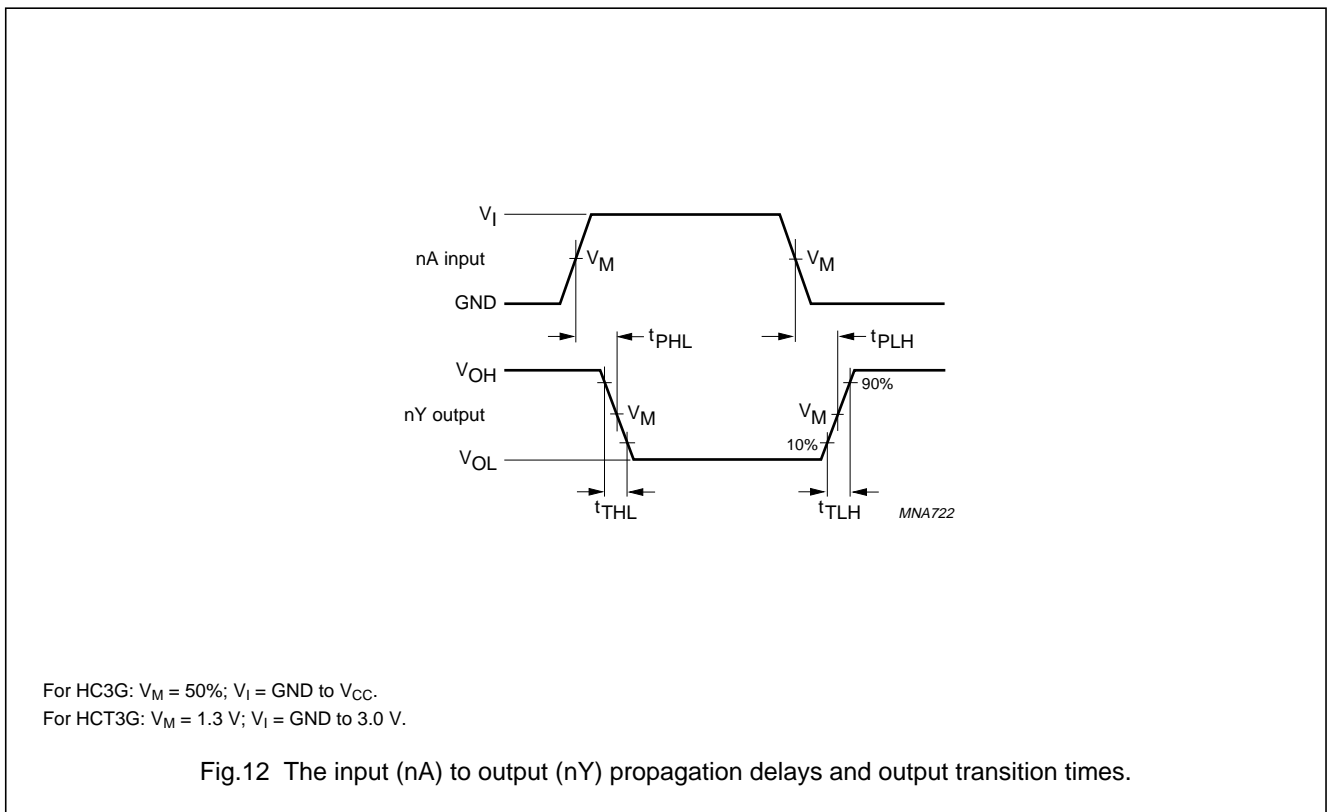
$V_I$

nA input

$V_M$

$V_M$

GND

$t_{PHL}$

$t_{PLH}$

$V_{OH}$

90%

nY output

$V_M$

$V_M$

10%

$V_{OL}$

$t_{THL}$

$t_{TLH}$

MNA722

For HC3G: $V_M$ = 50%; $V_I$ = GND to $V_{CC}$.
For HCT3G: $V_M$ = 1.3 V; $V_I$ = GND to 3.0 V.

Fig.12 The input (nA) to output (nY) propagation delays and output transition times.